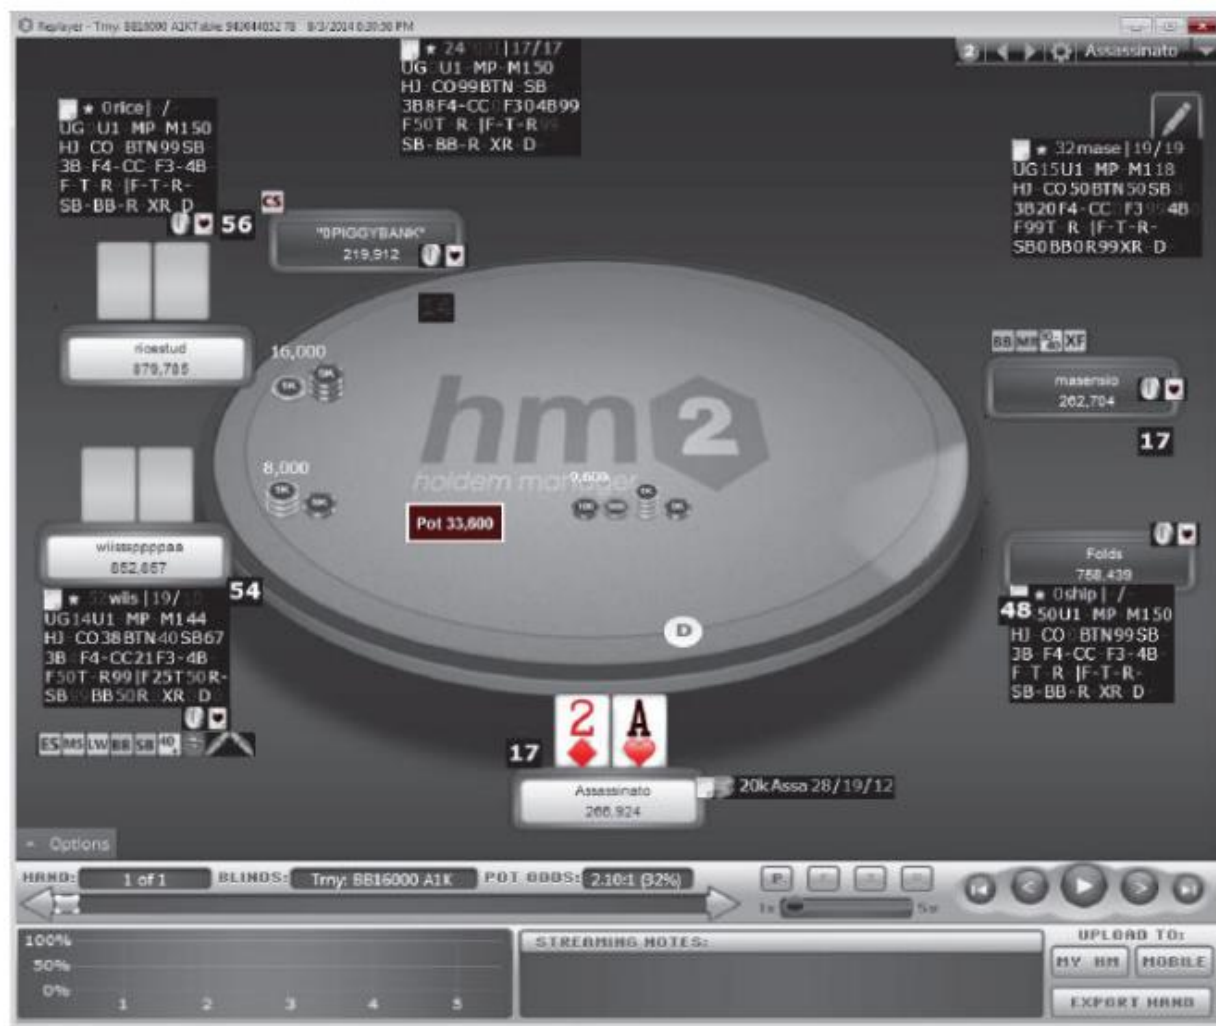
Replayer - Trny: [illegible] A2KTable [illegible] 8/3/2014 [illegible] PM

2 Assassinato

★ 24 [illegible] | 17/17
UG U1 MP M150
HJ CO99BTN SB
3B8F4-CC F304B99
F50T R |F-T-R
SB-BB-R XR D

★ 0rice | /
UG U1 MP M150
HJ CO BTN99SB
3B F4-CC F3-4B
F T R |F-T-R-
SB-BB-R XR D

56

CS

"0PIGGYBANK"
219,912

★ 32mase | 19/19
UG15U1 MP M118
HJ CO50BTN50SB
3B20F4-CC F3 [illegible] 4B
F99T R |F-T-R-
SB0BB0R99XR D

riosstud
879,785

16,000

BB MR XF

masensio
262,704

17

hm 2
holdem manager

8,000

9,600

Pot 33,600

wiisssppppaa
852,657

54

Folds
768,439

★ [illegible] wiis | 19/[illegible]
UG14U1 MP M144
HJ CO38BTN40SB67
3B F4-CC21F3-4B
F50T R99|F25T50R-
SB BB50R XR D

★ 0ship | /
48 50U1 MP M150
HJ CO BTN99SB
3B F4-CC F3-4B
F T R |F-T-R-
SB-BB-R XR D

D

ES MS LW BB SB

2 A

17

Assassinato
266,924

20kAssa 28/19/12

Options

HAND: 1 of 1 BLINDS: Trny: BB16000 A1K POT ODDS: 2.10:1 (32%)

P

1x 5x

100%
50%
0%
1 2 3 4 5

STREAMING NOTES:

UPLOAD TO:
MY HM MOBILE
EXPORT HAND